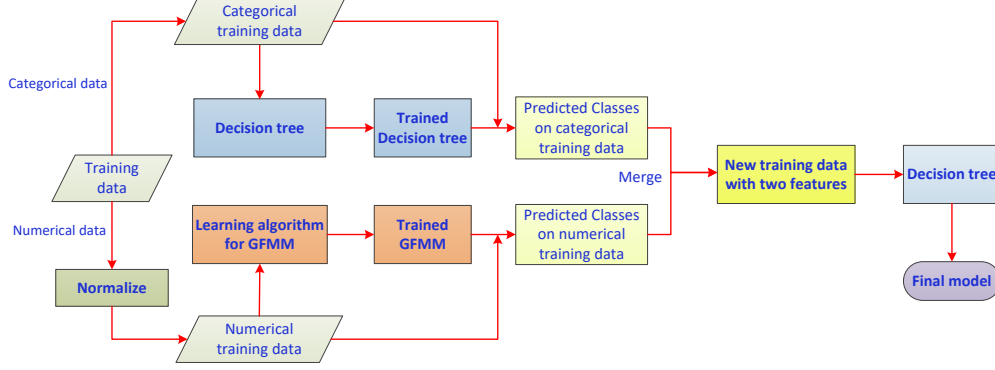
Categorical training data

Categorical data

Decision tree

Trained Decision tree

Predicted Classes on categorical training data

Training data

Merge

New training data with two features

Decision tree

Numerical data

Learning algorithm for GFMM

Trained GFMM

Predicted Classes on numerical training data

Normalize

Final model

Numerical training data